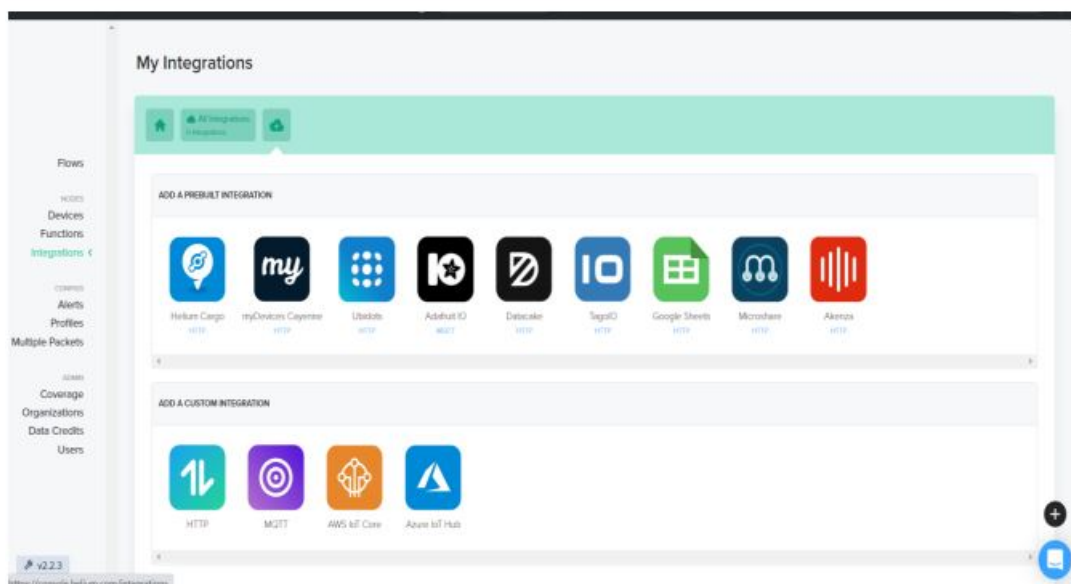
My Integrations

All Integrations
0 Integrations

Flows

NODES
Devices
Functions
Integrations

CONFIGS
Alerts
Profiles
Multiple Packets

ADMIN
Coverage
Organizations
Data Credits
Users

ADD A PREBUILT INTEGRATION

Helium Cargo
HTTP
myDevices Cayenne
HTTP
Ubidots
HTTP
Adafruit IO
MQTT
Datacake
HTTP
TagoIO
HTTP
Google Sheets
HTTP
Microshare
HTTP
Akenza
HTTP

ADD A CUSTOM INTEGRATION

HTTP
MQTT
AWS IoT Core
Azure IoT Hub

v2.2.3
https://console.helium.com/integrations